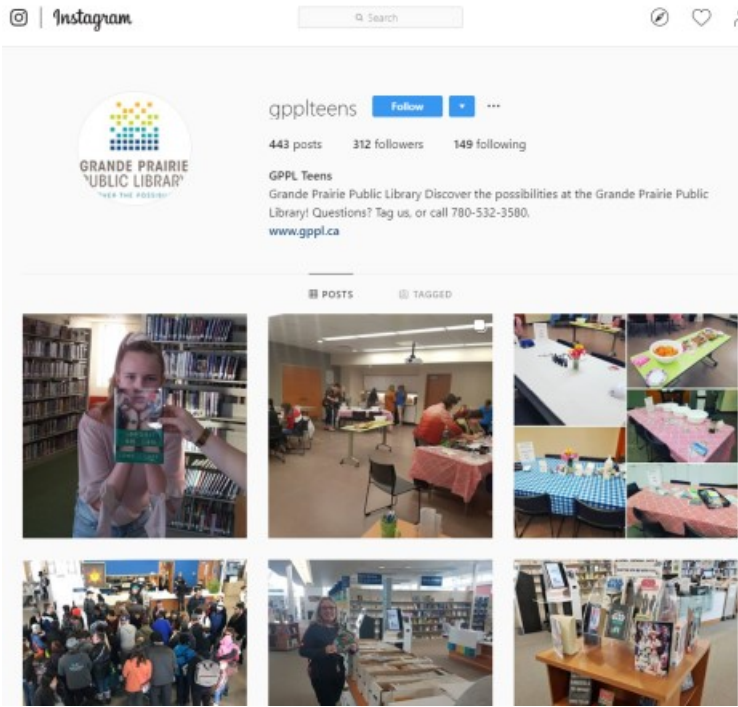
Instagram

Search

GRANDE PRAIRIE PUBLIC LIBRARY
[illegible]VER THE POSSIB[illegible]

gpplteens Follow ···

443 posts 312 followers 149 following

GPPL Teens
Grande Prairie Public Library Discover the possibilities at the Grande Prairie Public Library! Questions? Tag us, or call 780-532-3580.
www.gppl.ca

POSTS TAGGED